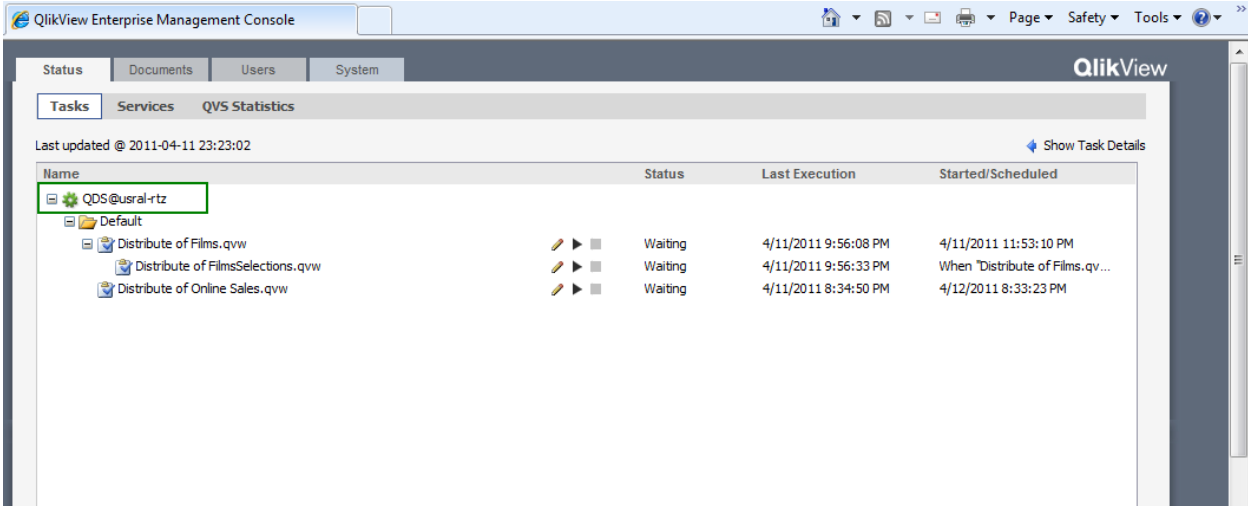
QlikView Enterprise Management Console

Page ▾ Safety ▾ Tools ▾

Status Documents Users System

QlikView

Tasks Services QVS Statistics

Last updated @ 2011-04-11 23:23:02

Show Task Details

| Name | Status | Last Execution | Started/Scheduled |
|---|---|---|---|
| QDS@usral-rtz | | | |
| Default | | | |
| Distribute of Films.qvw | Waiting | 4/11/2011 9:56:08 PM | 4/11/2011 11:53:10 PM |
| Distribute of FilmsSelections.qvw | Waiting | 4/11/2011 9:56:33 PM | When "Distribute of Films.qv... |
| Distribute of Online Sales.qvw | Waiting | 4/11/2011 8:34:50 PM | 4/12/2011 8:33:23 PM |